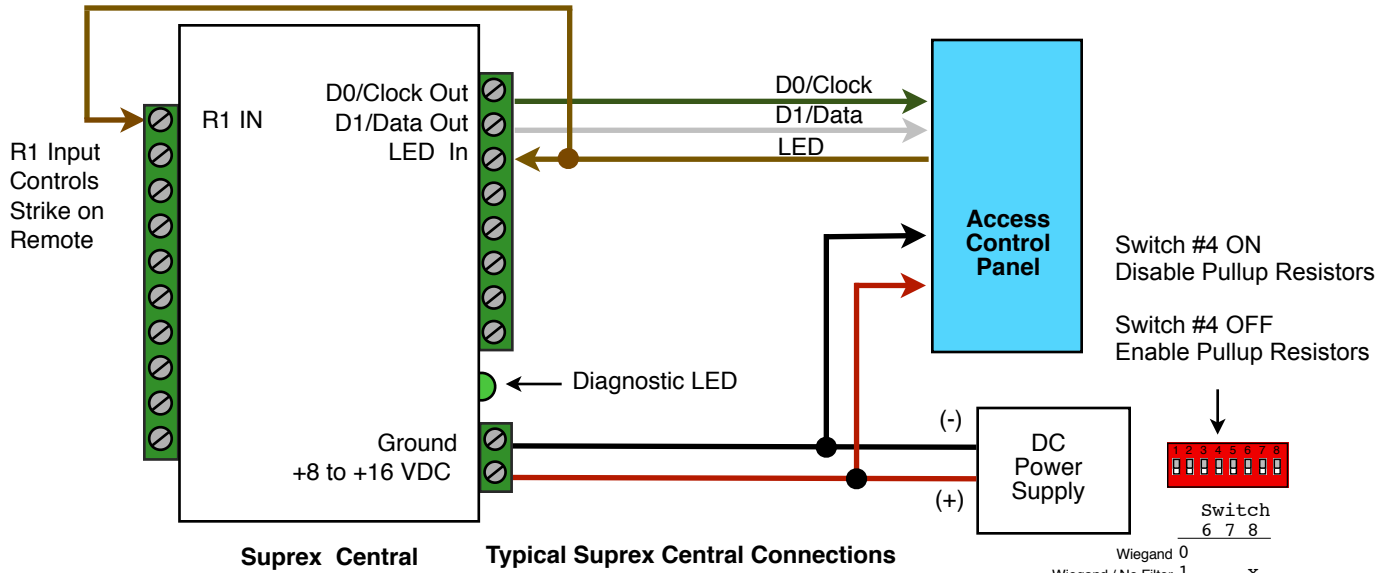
R1 IN

R1 Input Controls Strike on Remote

D0/Clock Out
D1/Data Out
LED In

D0/Clock
D1/Data
LED

Access Control Panel

Switch #4 ON
Disable Pullup Resistors

Switch #4 OFF
Enable Pullup Resistors

Diagnostic LED

Ground
+8 to +16 VDC

(-)
(+)

DC Power Supply

1 2 3 4 5 6 7 8

Switch
6 7 8

Wiegand 0
Wiegand / No Filter 1 X

Suprex Central

Typical Suprex Central Connections